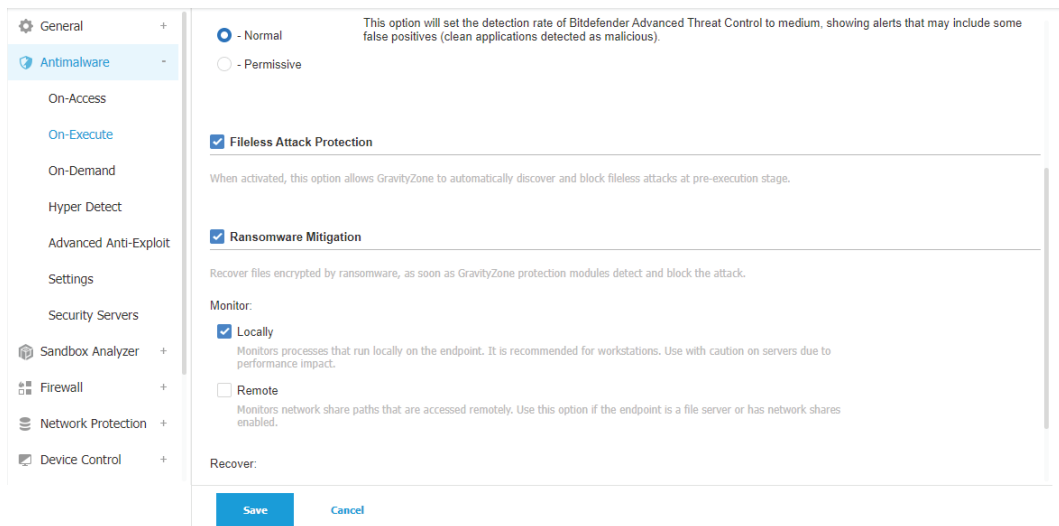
General +
Antimalware -
On-Access
On-Execute
On-Demand
Hyper Detect
Advanced Anti-Exploit
Settings
Security Servers
Sandbox Analyzer +
Firewall +
Network Protection +
Device Control +

- Normal
This option will set the detection rate of Bitdefender Advanced Threat Control to medium, showing alerts that may include some false positives (clean applications detected as malicious).

- Permissive

Fileless Attack Protection

When activated, this option allows GravityZone to automatically discover and block fileless attacks at pre-execution stage.

Ransomware Mitigation

Recover files encrypted by ransomware, as soon as GravityZone protection modules detect and block the attack.

Monitor:

Locally

Monitors processes that run locally on the endpoint. It is recommended for workstations. Use with caution on servers due to performance impact.

Remote

Monitors network share paths that are accessed remotely. Use this option if the endpoint is a file server or has network shares enabled.

Recover:

Save
Cancel